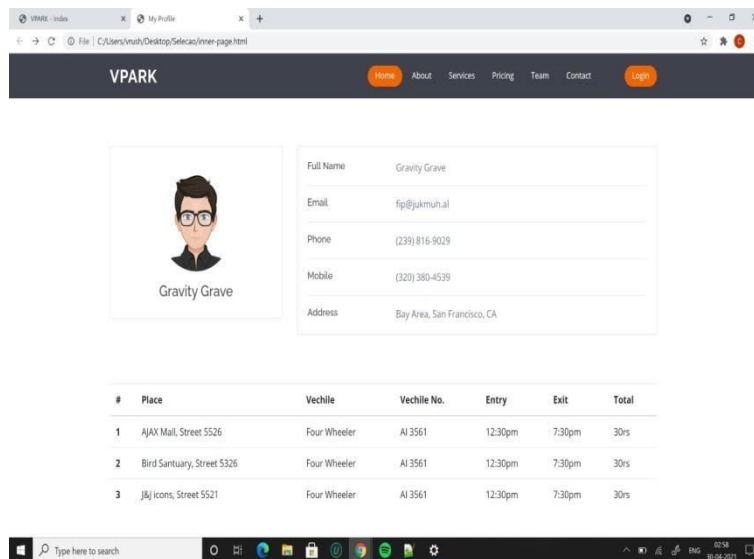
VPARK - Index
My Profile
File | C:/Users/vrush/Desktop/Selecao/inner-page.html

VPARK

Home About Services Pricing Team Contact Login

Gravity Grave

| Full Name | Gravity Grave |
|---|---|
| Email | fip@jukmuh.al |
| Phone | (239) 816-9029 |
| Mobile | (320) 380-4539 |
| Address | Bay Area, San Francisco, CA |

| # | Place | Vechile | Vechile No. | Entry | Exit | Total |
|---|---|---|---|---|---|---|
| 1 | AJAX Mall, Street 5526 | Four Wheeler | AI 3561 | 12:30pm | 7:30pm | 30rs |
| 2 | Bird Santuary, Street 5326 | Four Wheeler | AI 3561 | 12:30pm | 7:30pm | 30rs |
| 3 | J&J icons, Street 5521 | Four Wheeler | AI 3561 | 12:30pm | 7:30pm | 30rs |

Type here to search
ENG 02:58 30-04-2021